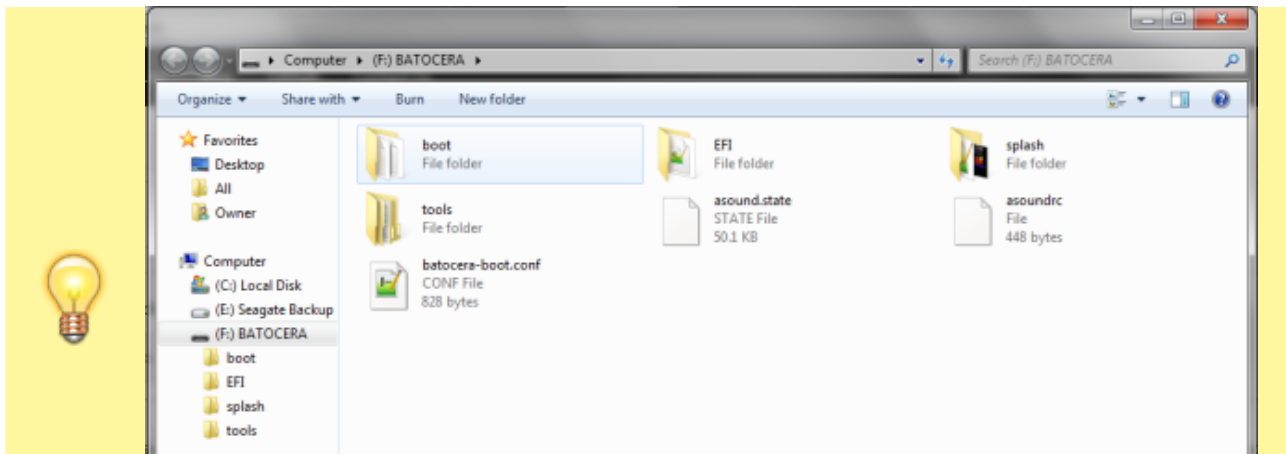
Computer ▸ (F:) BATOCERA ▸

Search (F:) BATOCERA

Organize ▾ Share with ▾ Burn New folder

Favorites
Desktop
All
Owner

Computer
(C:) Local Disk
(E:) Seagate Backup
(F:) BATOCERA
boot
EFI
splash
tools

boot
File folder

EFI
File folder

splash
File folder

tools
File folder

asound.state
STATE File
50.1 KB

asoundrc
File
448 bytes

batocera-boot.conf
CONF File
828 bytes